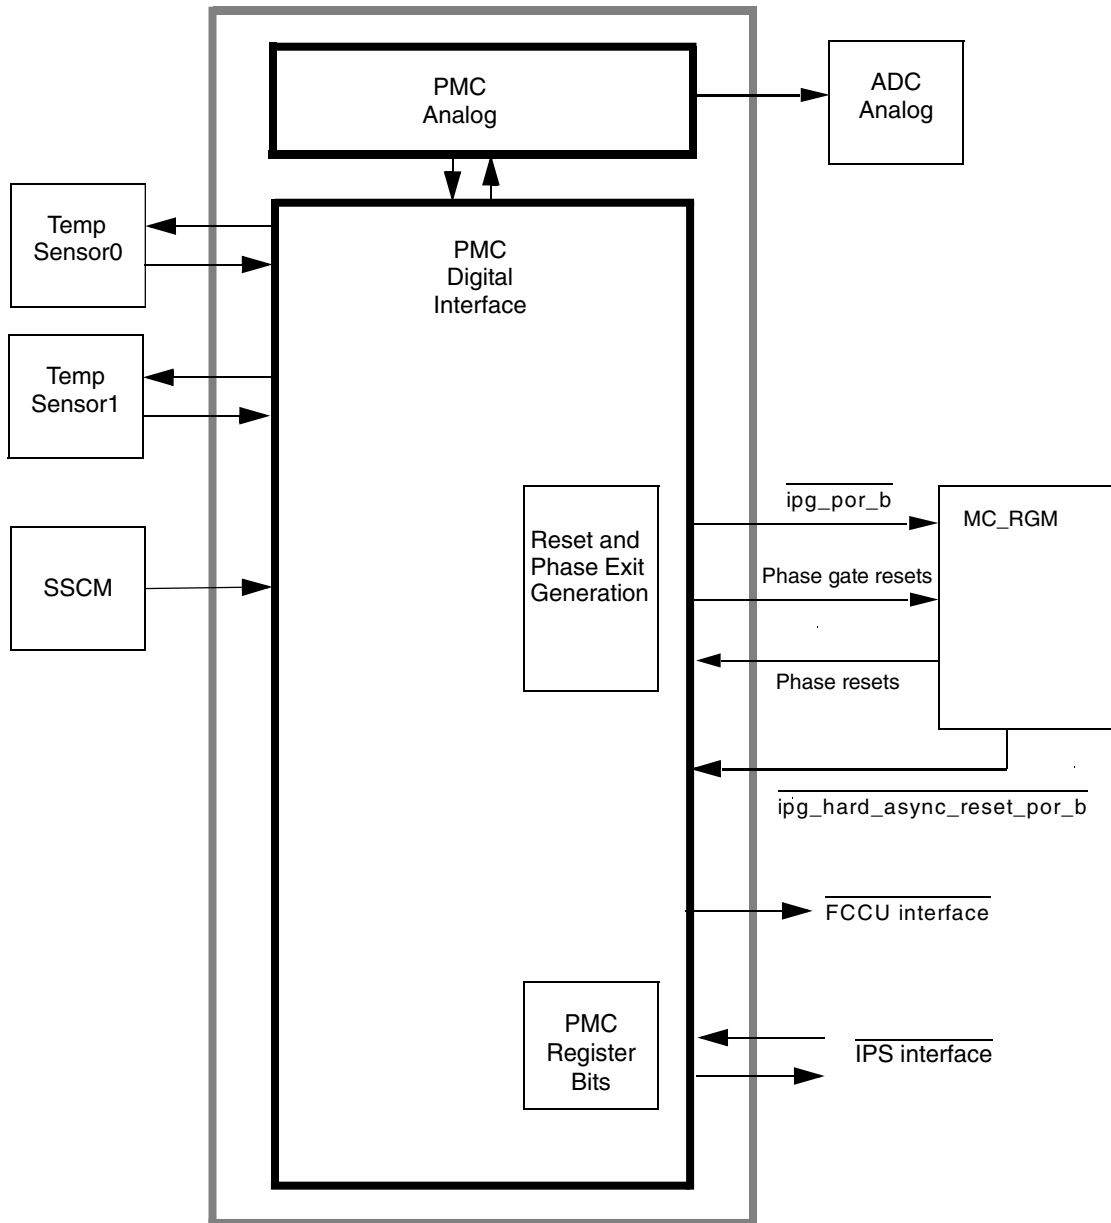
PMC Analog

ADC Analog

Temp Sensor0

PMC Digital Interface

Temp Sensor1

Reset and Phase Exit Generation

$\overline{\text{ipg\_por\_b}}$

MC_RGM

SSCM

Phase gate resets

Phase resets

$\overline{\text{ipg\_hard\_async\_reset\_por\_b}}$

$\overline{\text{FCCU interface}}$

PMC Register Bits

$\overline{\text{IPS interface}}$